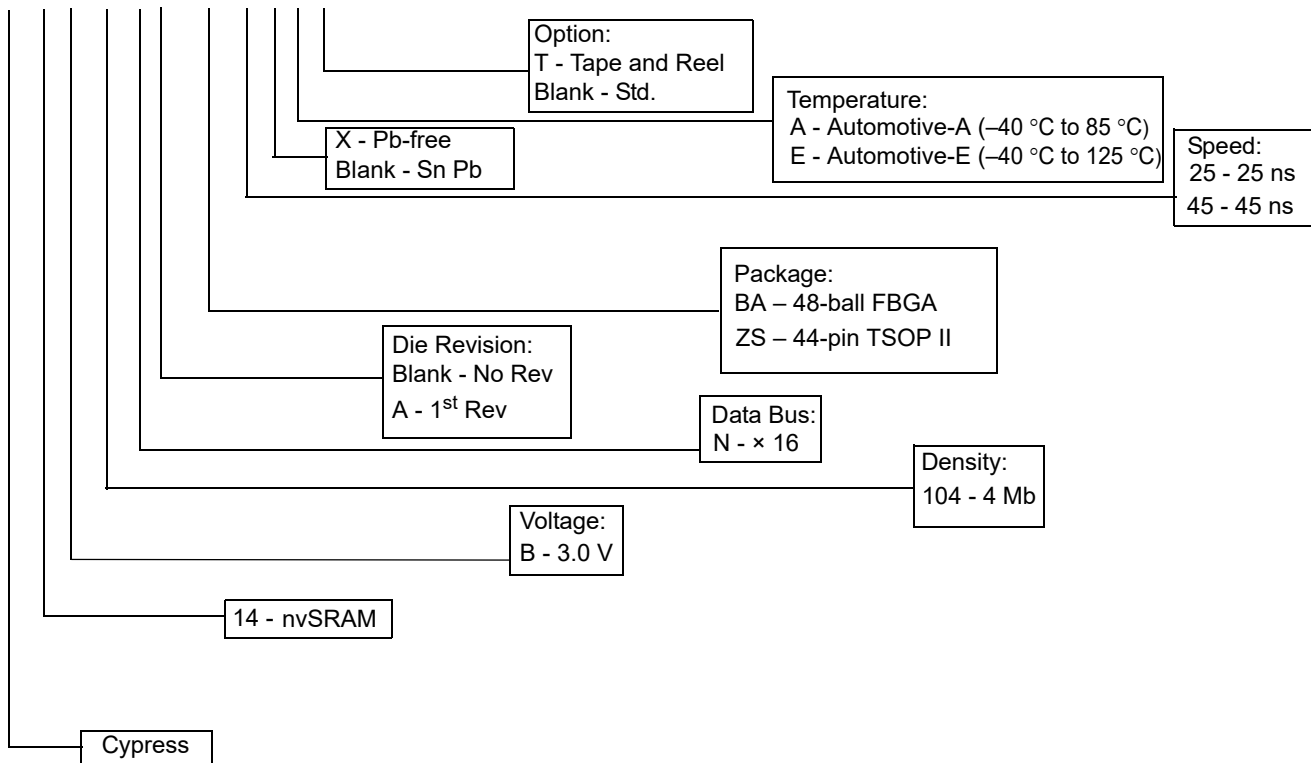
Option:
T - Tape and Reel
Blank - Std.

Temperature:
A - Automotive-A (–40 °C to 85 °C)
E - Automotive-E (–40 °C to 125 °C)

X - Pb-free
Blank - Sn Pb

Speed:
25 - 25 ns
45 - 45 ns

Package:
BA – 48-ball FBGA
ZS – 44-pin TSOP II

Die Revision:
Blank - No Rev
A - 1$^{st}$ Rev

Data Bus:
N - × 16

Density:
104 - 4 Mb

Voltage:
B - 3.0 V

14 - nvSRAM

Cypress